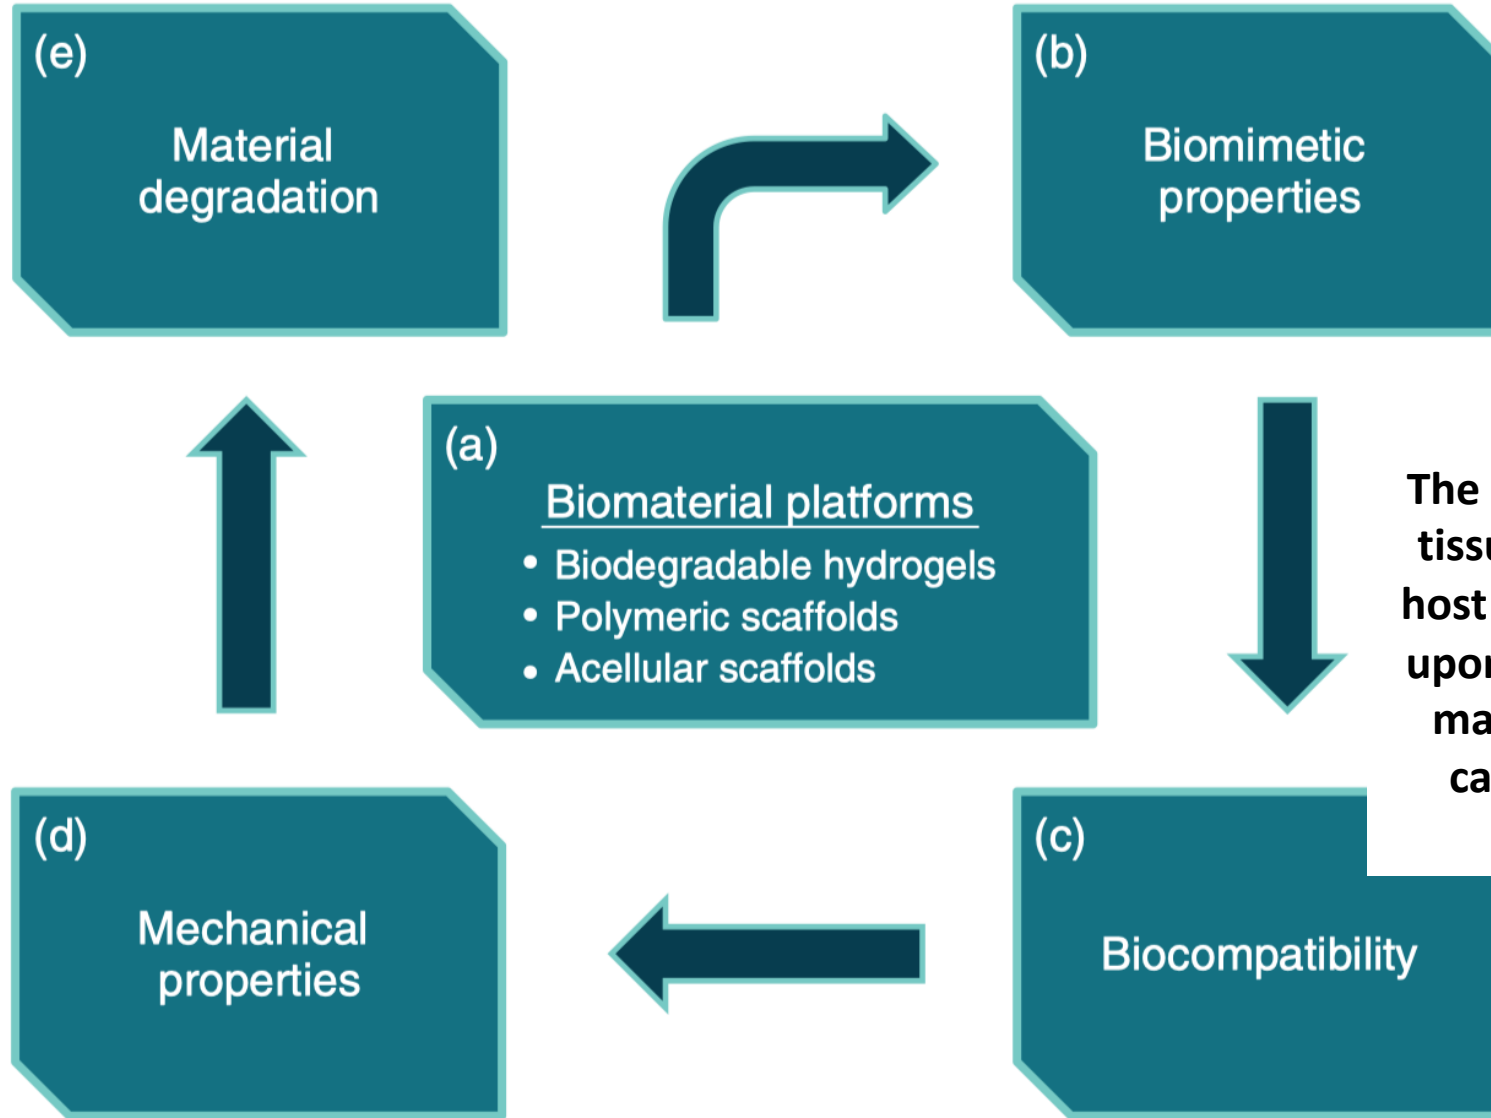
(e)
Material degradation

(b)
Biomimetic properties

(a)
Biomaterial platforms
• Biodegradable hydrogels
• Polymeric scaffolds
• Acellular scaffolds

The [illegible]
tissu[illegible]
host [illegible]
upo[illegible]
ma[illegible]
ca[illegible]

(d)
Mechanical properties

(c)
Biocompatibility